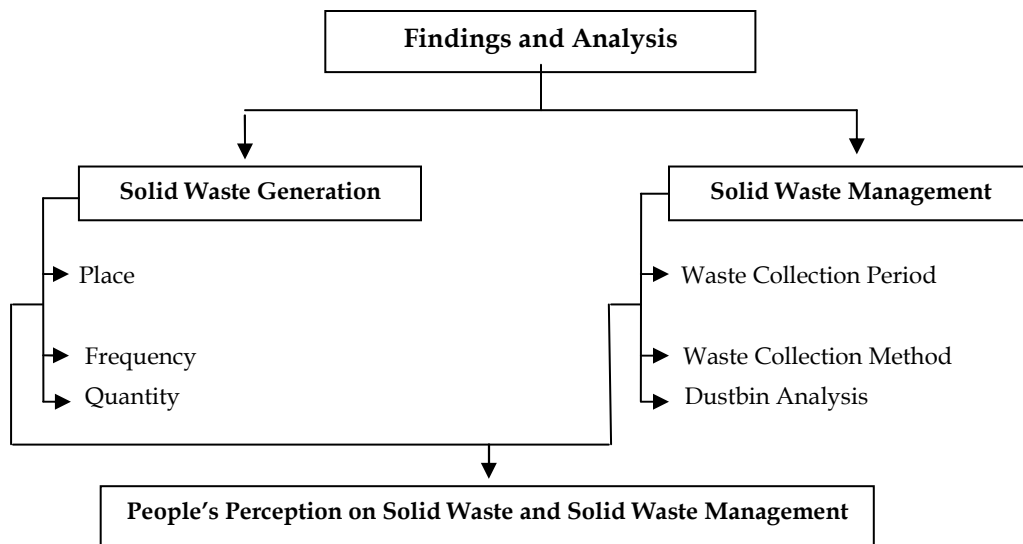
Findings and Analysis

Solid Waste Generation

Place

Frequency

Quantity

Solid Waste Management

Waste Collection Period

Waste Collection Method

Dustbin Analysis

People's Perception on Solid Waste and Solid Waste Management